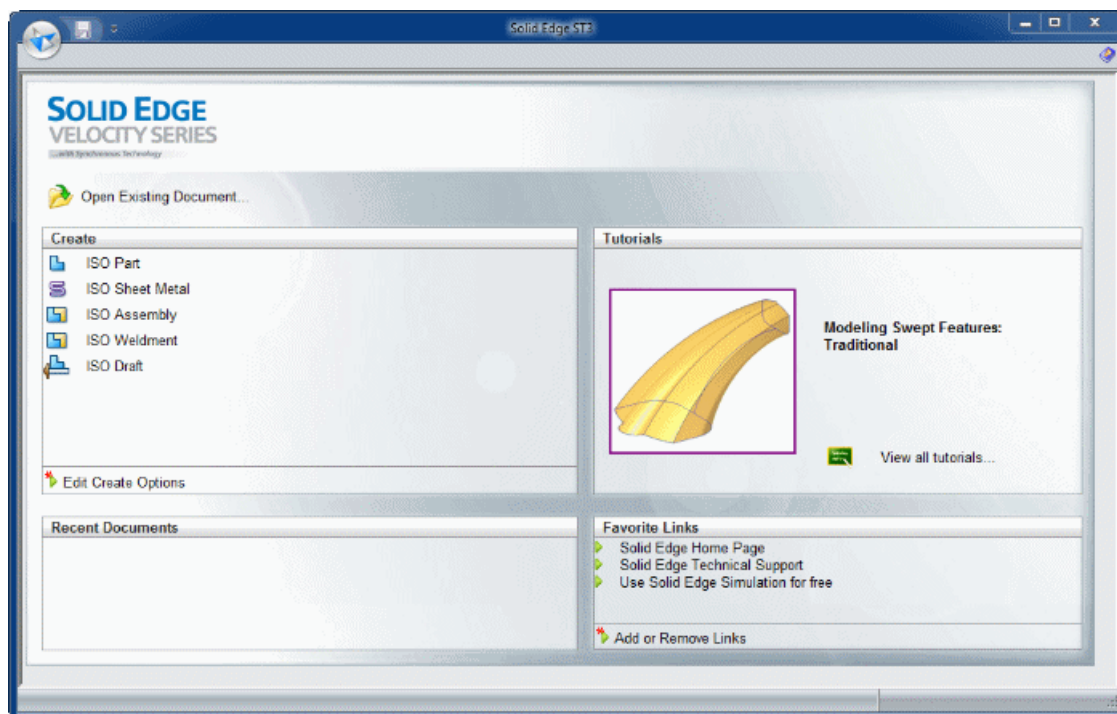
Solid Edge ST3

SOLID EDGE
VELOCITY SERIES
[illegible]

Open Existing Document...

Create
ISO Part
ISO Sheet Metal
ISO Assembly
ISO Weldment
ISO Draft

Edit Create Options

Tutorials

Modeling Swept Features: Traditional

View all tutorials...

Recent Documents

Favorite Links
Solid Edge Home Page
Solid Edge Technical Support
Use Solid Edge Simulation for free

Add or Remove Links